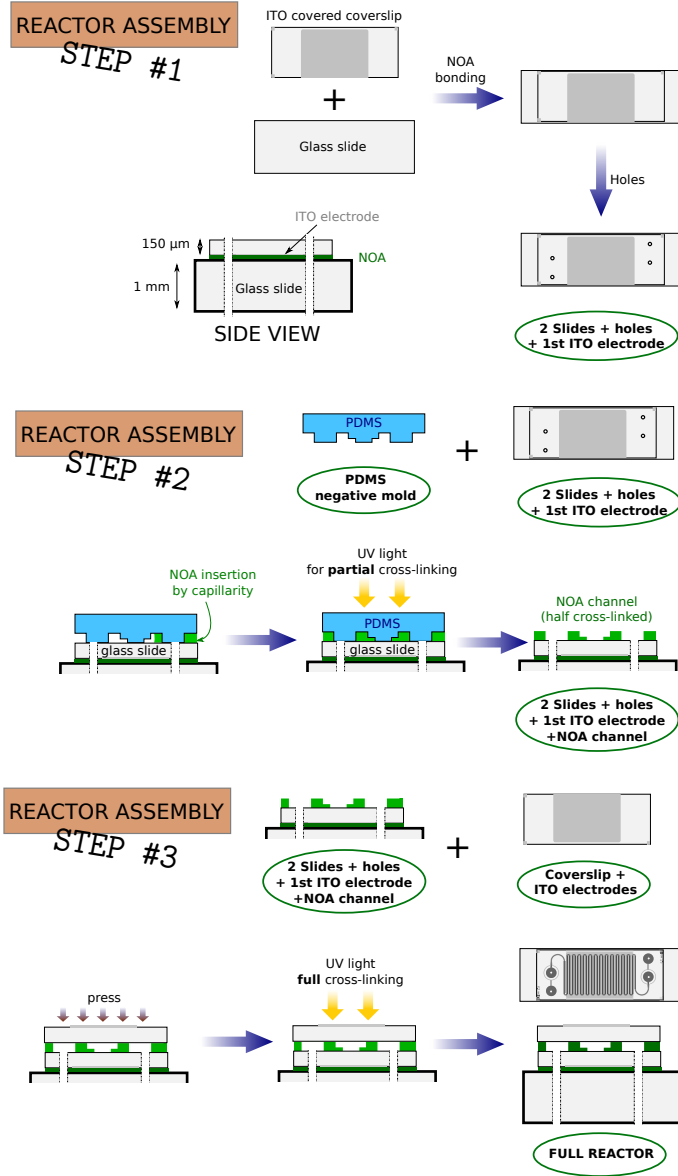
REACTOR ASSEMBLY
STEP #1

ITO covered coverslip

+

Glass slide

NOA bonding

Holes

ITO electrode

150 µm

NOA

1 mm

Glass slide

SIDE VIEW

2 Slides + holes + 1st ITO electrode

REACTOR ASSEMBLY
STEP #2

PDMS

PDMS negative mold

+

2 Slides + holes + 1st ITO electrode

NOA insertion by capillarity

glass slide

UV light for **partial** cross-linking

PDMS

glass slide

NOA channel (half cross-linked)

2 Slides + holes + 1st ITO electrode +NOA channel

REACTOR ASSEMBLY
STEP #3

2 Slides + holes + 1st ITO electrode +NOA channel

+

Coverslip + ITO electrodes

press

UV light **full** cross-linking

FULL REACTOR